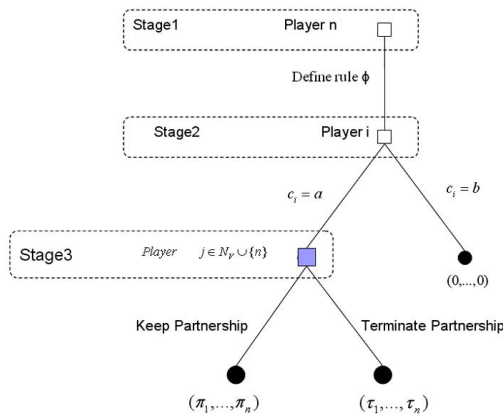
Stage1

Player n

Define rule $\phi$

Stage2

Player i

$c_i = a$

$c_i = b$

Stage3

Player $j \in N_V \cup \{n\}$

$(0,\ldots,0)$

Keep Partnership

Terminate Partnership

$(\pi_1,\ldots,\pi_n)$

$(\tau_1,\ldots,\tau_n)$